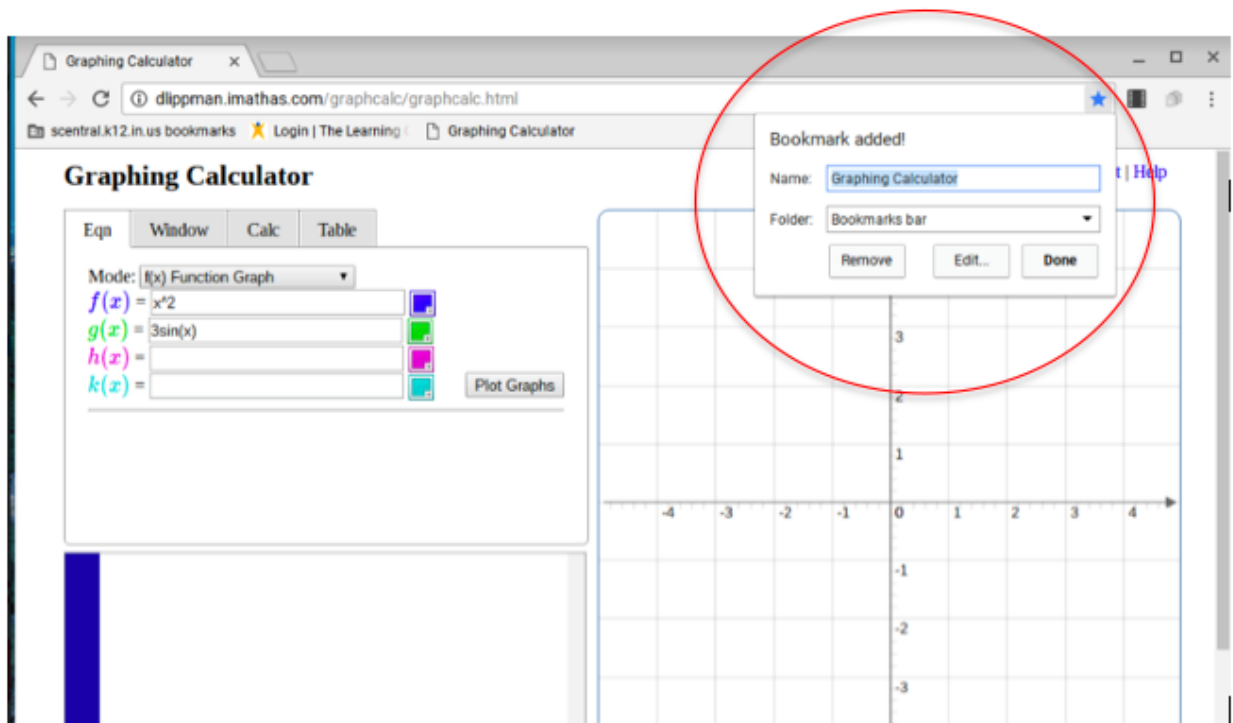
Graphing Calculator ×

dlippman.imathas.com/graphcalc/graphcalc.html

scentral.k12.in.us bookmarks | Login | The Learning | Graphing Calculator

Graphing Calculator

t | Help

Eqn | Window | Calc | Table

Mode: f(x) Function Graph

$f(x)$ = x^2

$g(x)$ = 3sin(x)

$h(x)$ =

$k(x)$ =

Plot Graphs

Bookmark added!

Name: Graphing Calculator

Folder: Bookmarks bar

Remove | Edit... | Done

3
2
1
-4 -3 -2 -1 0 1 2 3 4
-1
-2
-3